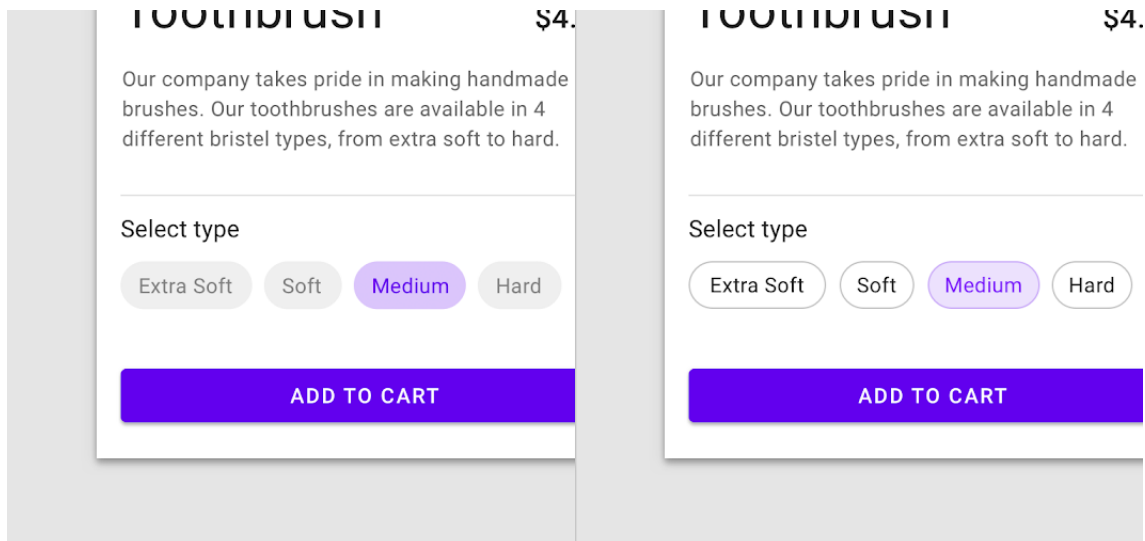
Toothbrush $4.

Our company takes pride in making handmade brushes. Our toothbrushes are available in 4 different bristel types, from extra soft to hard.

Select type

Extra Soft Soft Medium Hard

ADD TO CART

Toothbrush $4.

Our company takes pride in making handmade brushes. Our toothbrushes are available in 4 different bristel types, from extra soft to hard.

Select type

Extra Soft Soft Medium Hard

ADD TO CART